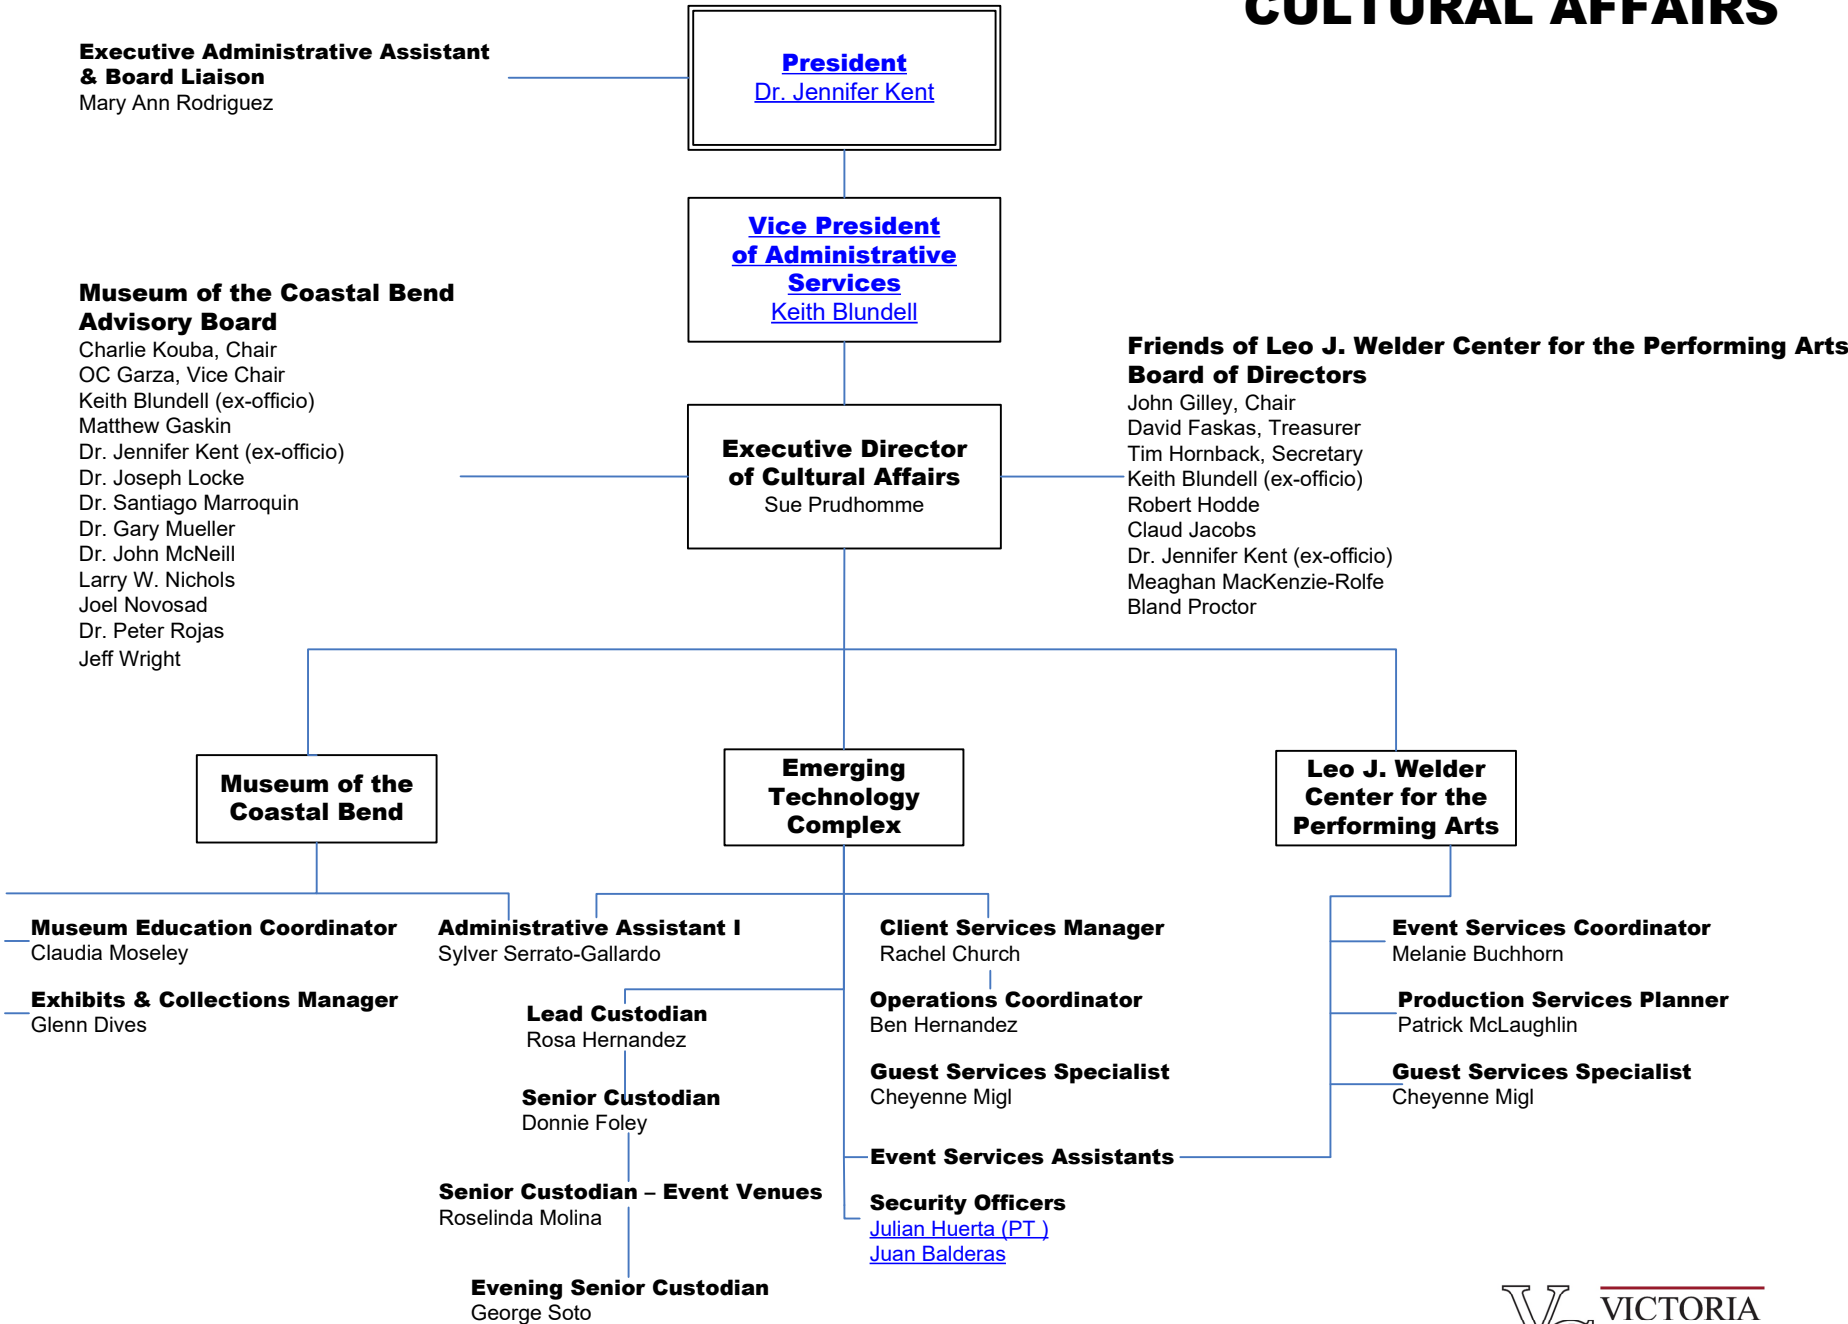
CULTURAL AFFAIRS

Executive Administrative Assistant & Board Liaison
Mary Ann Rodriguez

President
Dr. Jennifer Kent

Vice President of Administrative Services
Keith Blundell

Museum of the Coastal Bend Advisory Board
Charlie Kouba, Chair
OC Garza, Vice Chair
Keith Blundell (ex-officio)
Matthew Gaskin
Dr. Jennifer Kent (ex-officio)
Dr. Joseph Locke
Dr. Santiago Marroquin
Dr. Gary Mueller
Dr. John McNeill
Larry W. Nichols
Joel Novosad
Dr. Peter Rojas
Jeff Wright

Executive Director of Cultural Affairs
Sue Prudhomme

Friends of Leo J. Welder Center for the Performing Arts Board of Directors
John Gilley, Chair
David Faskas, Treasurer
Tim Hornback, Secretary
Keith Blundell (ex-officio)
Robert Hodde
Claud Jacobs
Dr. Jennifer Kent (ex-officio)
Meaghan MacKenzie-Rolfe
Bland Proctor

Museum of the Coastal Bend

Emerging Technology Complex

Leo J. Welder Center for the Performing Arts

Museum Education Coordinator
Claudia Moseley

Exhibits & Collections Manager
Glenn Dives

Administrative Assistant I
Sylver Serrato-Gallardo

Client Services Manager
Rachel Church

Lead Custodian
Rosa Hernandez

Operations Coordinator
Ben Hernandez

Senior Custodian
Donnie Foley

Guest Services Specialist
Cheyenne Migl

Event Services Assistants

Senior Custodian – Event Venues
Roselinda Molina

Security Officers
Julian Huerta (PT )
Juan Balderas

Evening Senior Custodian
George Soto

Event Services Coordinator
Melanie Buchhorn

Production Services Planner
Patrick McLaughlin

Guest Services Specialist
Cheyenne Migl

VICTORIA